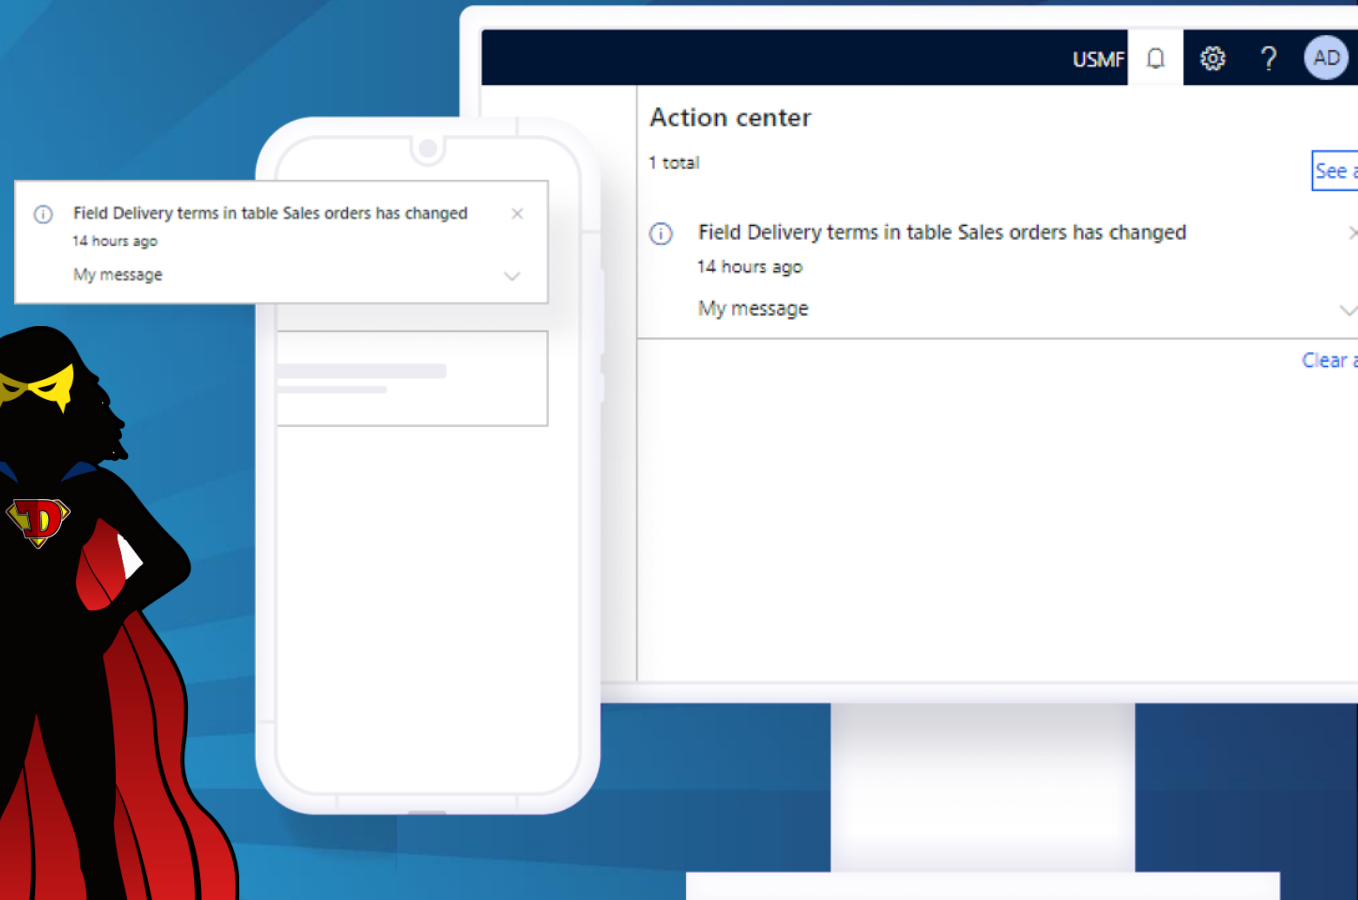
USMF

?

AD

Action center

1 total

See a

Field Delivery terms in table Sales orders has changed

14 hours ago

My message

Clear a

Field Delivery terms in table Sales orders has changed

14 hours ago

My message

D